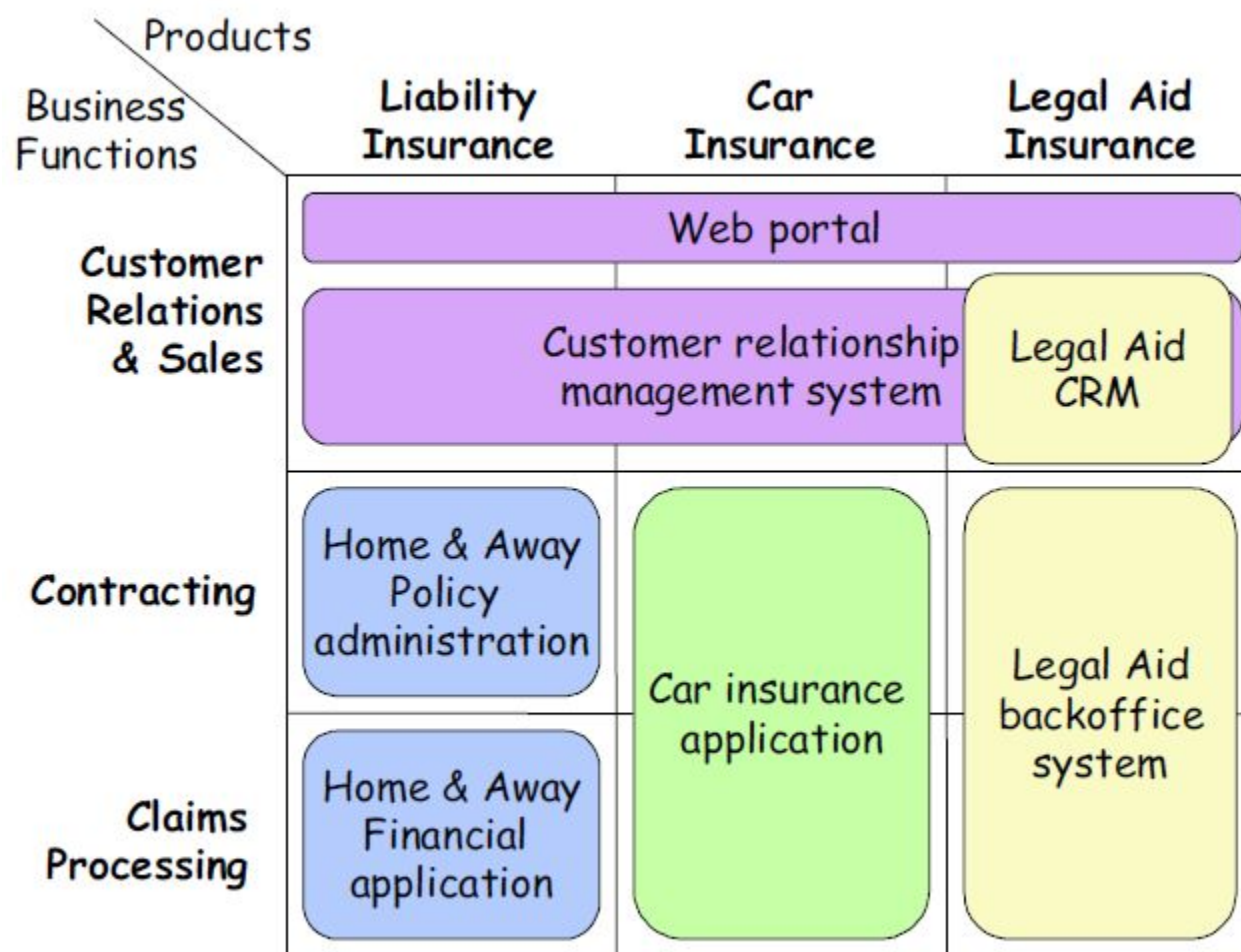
Products
Business Functions

Liability Insurance
Car Insurance
Legal Aid Insurance

Customer Relations & Sales
Web portal
Customer relationship management system
Legal Aid CRM

Contracting
Home & Away Policy administration
Car insurance application
Legal Aid backoffice system

Claims Processing
Home & Away Financial application